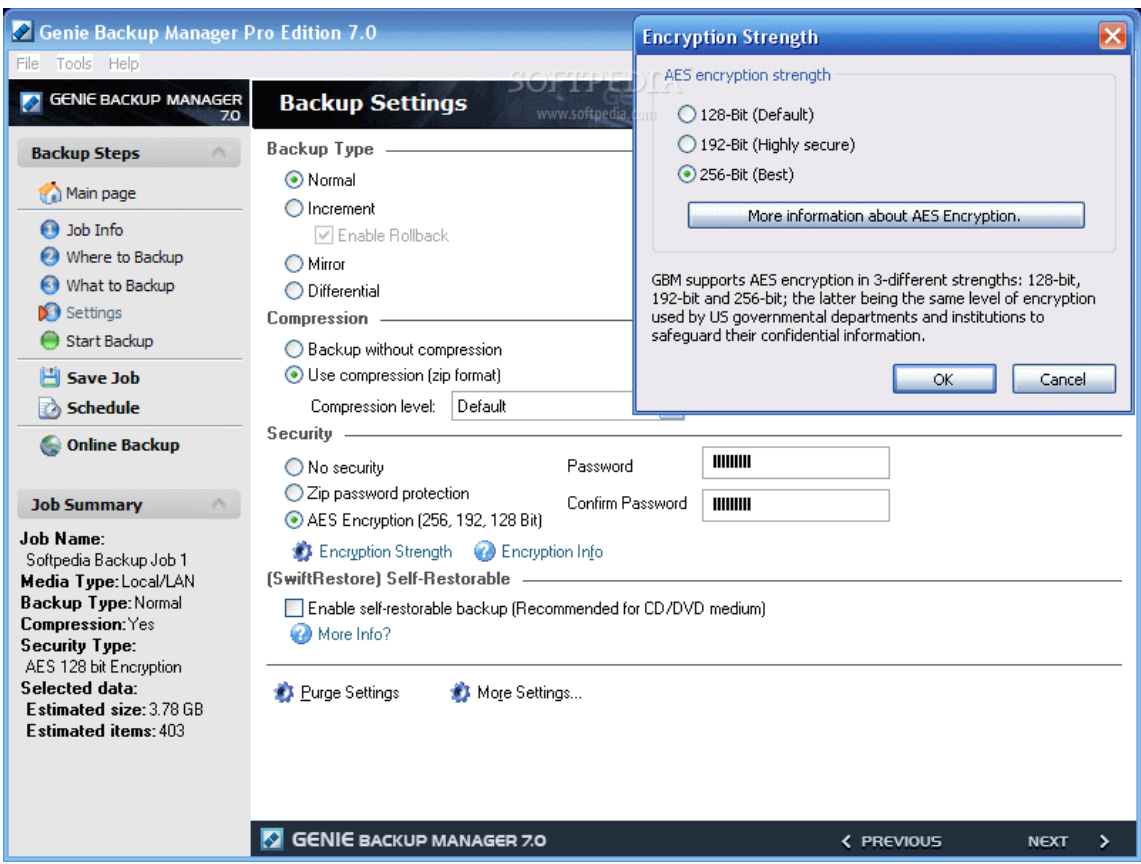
Genie Backup Manager Pro Edition 7.0

File Tools Help

GENIE BACKUP MANAGER 7.0

Backup Settings

SOFTPEDIA
www.softpedia.com

Backup Steps

Main page
Job Info
Where to Backup
What to Backup
Settings
Start Backup
Save Job
Schedule
Online Backup

Job Summary

Job Name:
Softpedia Backup Job 1
Media Type: Local/LAN
Backup Type: Normal
Compression: Yes
Security Type:
AES 128 bit Encryption
Selected data:
Estimated size: 3.78 GB
Estimated items: 403

Backup Type

Normal
Increment
Enable Rollback
Mirror
Differential

Compression

Backup without compression
Use compression (zip format)
Compression level: Default

Security

No security
Zip password protection
AES Encryption (256, 192, 128 Bit)
Password
Confirm Password
Encryption Strength
Encryption Info

(SwiftRestore) Self-Restorable

Enable self-restorable backup (Recommended for CD/DVD medium)
More Info?

Purge Settings
More Settings...

GENIE BACKUP MANAGER 7.0
< PREVIOUS
NEXT >

Encryption Strength

AES encryption strength
128-Bit (Default)
192-Bit (Highly secure)
256-Bit (Best)
More information about AES Encryption.

GBM supports AES encryption in 3-different strengths: 128-bit, 192-bit and 256-bit; the latter being the same level of encryption used by US governmental departments and institutions to safeguard their confidential information.

OK
Cancel